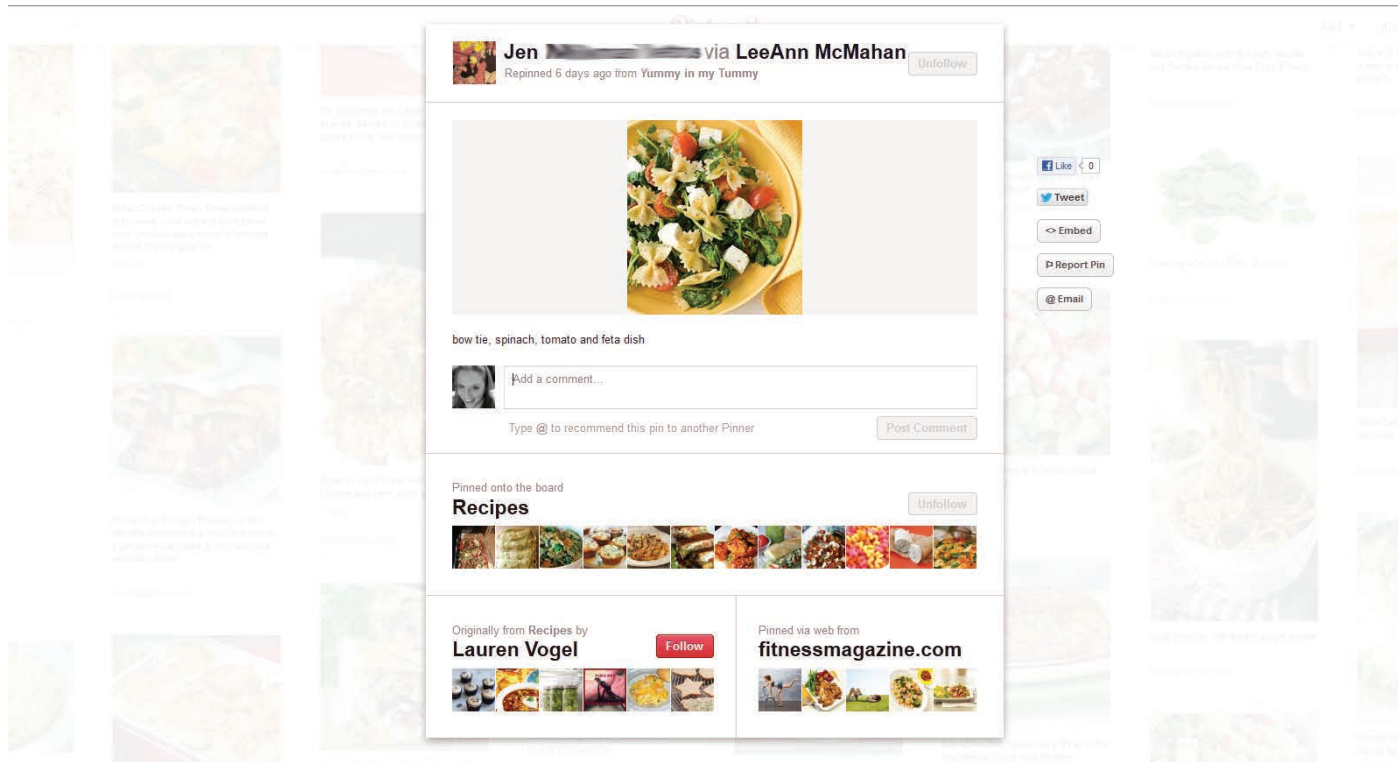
Jen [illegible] via LeeAnn McMahan
Repinned 6 days ago from Yummy in my Tummy
Unfollow

Like 0
Tweet
<> Embed
Report Pin
@ Email

bow tie, spinach, tomato and feta dish

Add a comment...
Type @ to recommend this pin to another Pinner
Post Comment

Pinned onto the board
Recipes
Unfollow

Originally from Recipes by
Lauren Vogel
Follow

Pinned via web from
fitnessmagazine.com